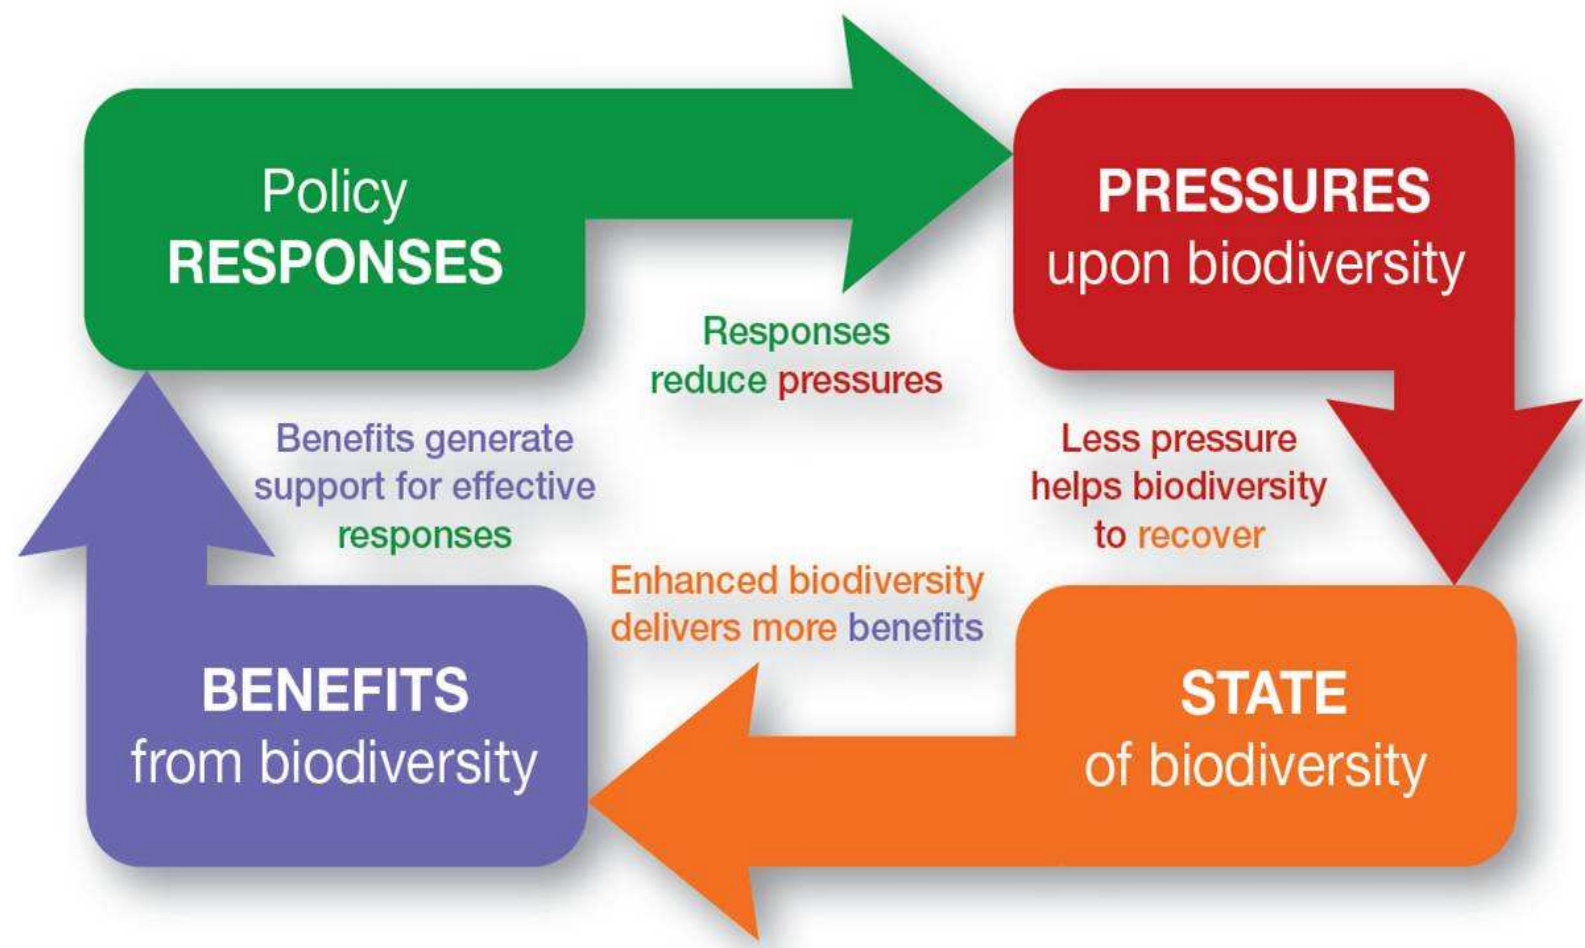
Policy RESPONSES

Responses reduce pressures

PRESSURES upon biodiversity

Less pressure helps biodiversity to recover

STATE of biodiversity

Enhanced biodiversity delivers more benefits

BENEFITS from biodiversity

Benefits generate support for effective responses